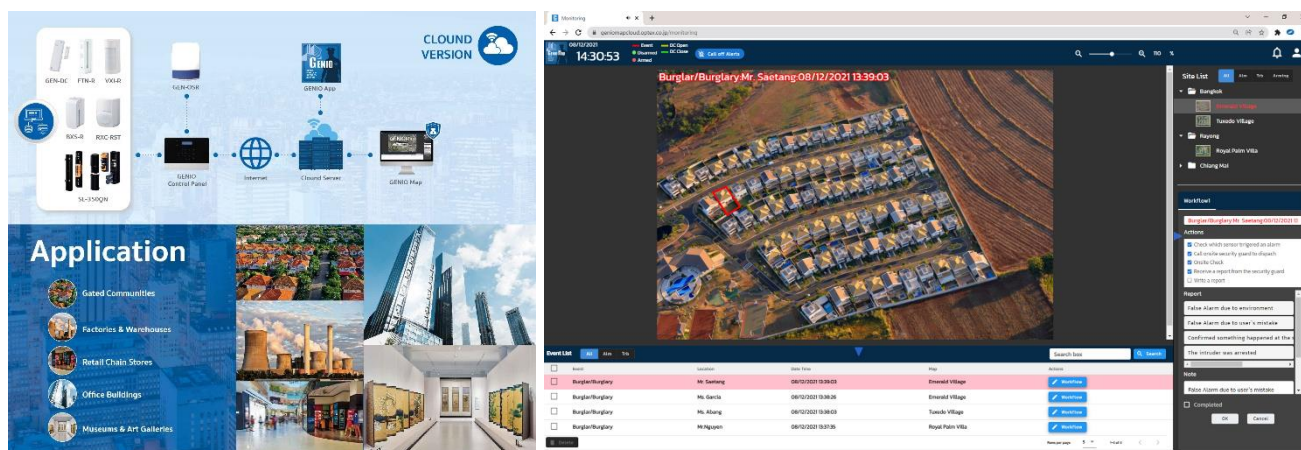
CLOUND VERSION

GEN-DC FTN-R VXI-R
BXS-R RXC-RST
SL-350QN
GEN-DSR
GENIO Control Panel
Internet
GENIO App
Clound Server
GENIO Map

Application

Gated Communities
Factories & Warehouses
Retail Chain Stores
Office Buildings
Museums & Art Galleries

Monitoring
geniomapcloud.optex.co.jp/monitoring

08/12/2021
14:30:53
Event
Disarmed
Armed
DC Open
DC Close
Call off Alerts

110 %

Burglar/Burglary Mr. Saetang 08/12/2021 13:39:03

Site List
All Alm Trb Arming
Bangkok
Emerald Village
Tuxedo Village
Rayong
Royal Palm Villa
Chiang Mai

Workflow

Burglar/Burglary Mr. Saetang 08/12/2021 1
Actions
Check which sensor triggered an alarm
Call onsite security guard to dispatch
Onsite Check
Receive a report from the security guard
Write a report
Report
False Alarm due to environment
False Alarm due to user's mistake
Confirmed something happened at the
The intruder was arrested
Note
False Alarm due to user's mistake
Completed
OK Cancel

Event List All Alm Trb
Search box Search

| | Event | Location | Date Time | Map | Actions |
|---|---|---|---|---|---|
| | Burglar/Burglary | Mr. Saetang | 08/12/2021 13:39:03 | Emerald Village | Workflow |
| | Burglar/Burglary | Ms. Garcia | 08/12/2021 13:38:26 | Emerald Village | Workflow |
| | Burglar/Burglary | Ms. Abang | 08/12/2021 13:38:03 | Tuxedo Village | Workflow |
| | Burglar/Burglary | Mr.Nguyen | 08/12/2021 13:37:35 | Royal Palm Villa | Workflow |

Delete
Items per page 5 1-4 of 4